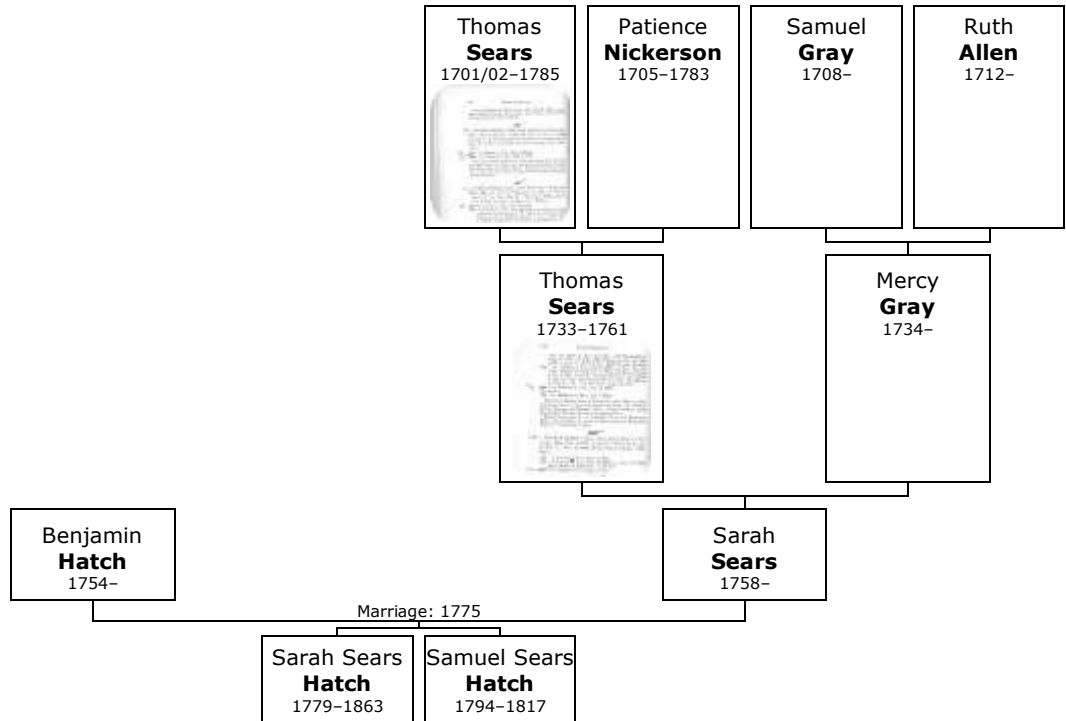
Thomas
**Sears**
1701/02–1785

Patience
**Nickerson**
1705–1783

Samuel
**Gray**
1708–

Ruth
**Allen**
1712–

Thomas
**Sears**
1733–1761

Mercy
**Gray**
1734–

Benjamin
**Hatch**
1754–

Sarah
**Sears**
1758–

Marriage: 1775

Sarah Sears
**Hatch**
1779–1863

Samuel Sears
**Hatch**
1794–1817